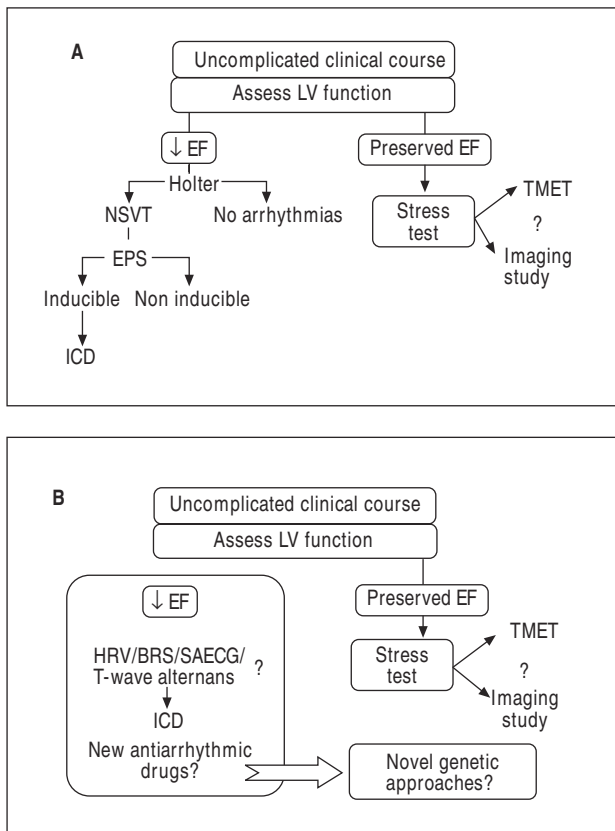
A

Uncomplicated clinical course

Assess LV function

↓ EF

Preserved EF

Holter

NSVT

No arrhythmias

EPS

Inducible

Non inducible

ICD

Stress test

TMET

?

Imaging study

B

Uncomplicated clinical course

Assess LV function

↓ EF

HRV/BRS/SAECG/ T-wave alternans

?

ICD

New antiarrhythmic drugs?

Preserved EF

Stress test

TMET

?

Imaging study

Novel genetic approaches?